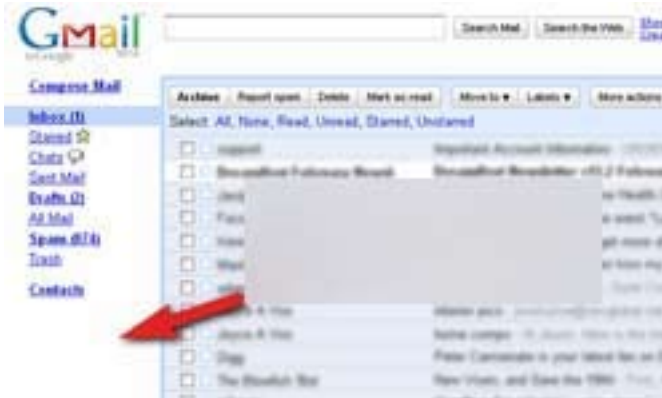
Gmail
by Google BETA

Search Mail Search the Web Show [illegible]

Compose Mail

Inbox (1)
Starred
Chats
Sent Mail
Drafts (2)
All Mail
Spam (874)
Trash

Contacts

Archive Report spam Delete Mark as read Move to ▾ Labels ▾ More actions

Select: All, None, Read, Unread, Starred, Unstarred

support Important Account Information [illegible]
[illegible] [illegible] Newsletter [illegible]
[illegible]
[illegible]
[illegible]
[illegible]
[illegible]
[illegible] Master pics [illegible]
Joyce R Vos home comps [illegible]
Digg Peter Cannavale is your latest fan on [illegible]
The Blowfish Bar New Vistas, and Save the 1984 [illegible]